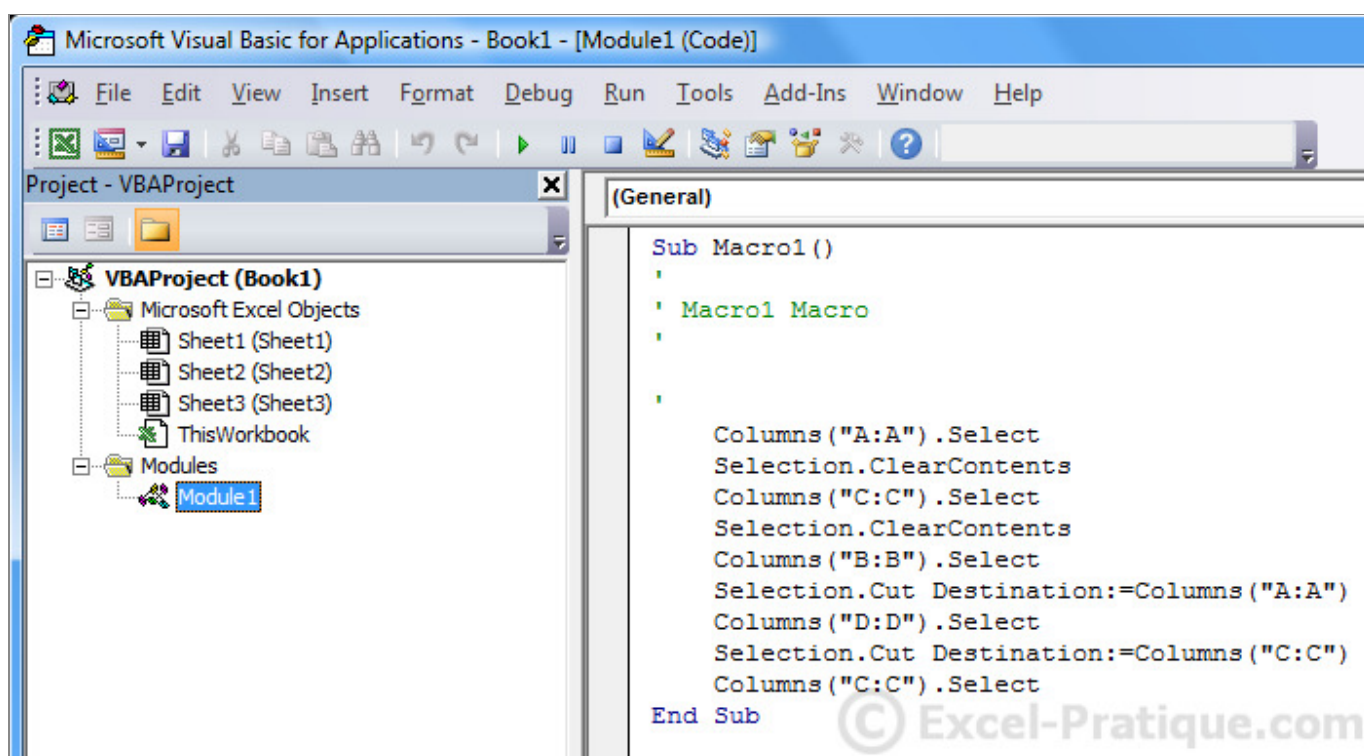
Microsoft Visual Basic for Applications - Book1 - [Module1 (Code)]

File Edit View Insert Format Debug Run Tools Add-Ins Window Help

Project - VBAProject

VBAProject (Book1)
Microsoft Excel Objects
Sheet1 (Sheet1)
Sheet2 (Sheet2)
Sheet3 (Sheet3)
ThisWorkbook
Modules
Module1

(General)

Sub Macro1()
'
' Macro1 Macro
'

'
    Columns("A:A").Select
    Selection.ClearContents
    Columns("C:C").Select
    Selection.ClearContents
    Columns("B:B").Select
    Selection.Cut Destination:=Columns("A:A")
    Columns("D:D").Select
    Selection.Cut Destination:=Columns("C:C")
    Columns("C:C").Select
End Sub

© Excel-Pratique.com